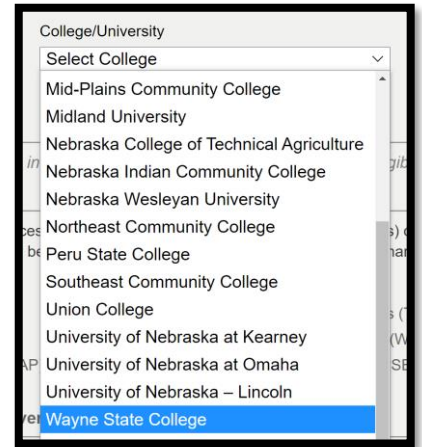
College/University

Select College

Mid-Plains Community College

Midland University

Nebraska College of Technical Agriculture

Nebraska Indian Community College

Nebraska Wesleyan University

Northeast Community College

Peru State College

Southeast Community College

Union College

University of Nebraska at Kearney

University of Nebraska at Omaha

University of Nebraska – Lincoln

Wayne State College